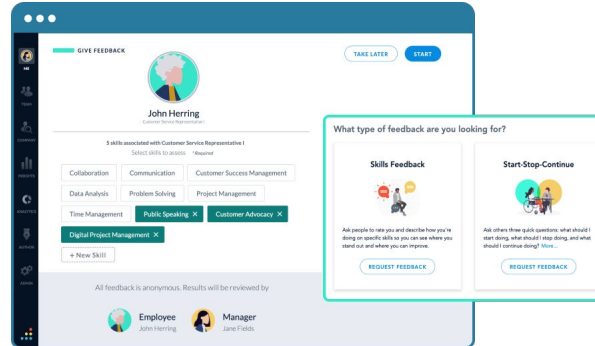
ME

TEAM

COMPANY

INSIGHTS

ANALYTICS

ACTION

ADMIN

GIVE FEEDBACK

TAKE LATER

START

John Herring

Customer Service Representative I

5 skills associated with Customer Service Representative I

Select skills to assess *Required

Collaboration

Communication

Customer Success Management

Data Analysis

Problem Solving

Project Management

Time Management

Public Speaking ×

Customer Advocacy ×

Digital Project Management ×

+ New Skill

All feedback is anonymous. Results will be reviewed by

Employee

John Herring

Manager

Jane Fields

What type of feedback are you looking for?

Skills Feedback

Ask people to rate you and describe how you're doing on specific skills so you can see where you stand out and where you can improve.

REQUEST FEEDBACK

Start-Stop-Continue

Ask others three quick questions: what should I start doing, what should I stop doing, and what should I continue doing? More...

REQUEST FEEDBACK